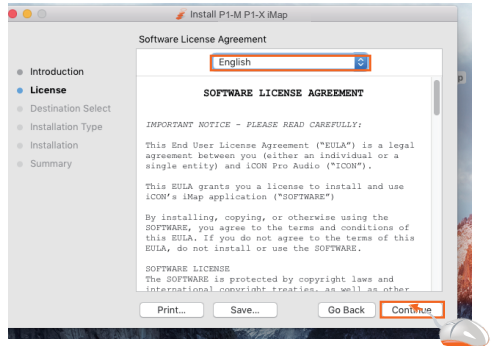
Install P1-M P1-X iMap

Software License Agreement

English

Introduction
License
Destination Select
Installation Type
Installation
Summary

SOFTWARE LICENSE AGREEMENT

IMPORTANT NOTICE - PLEASE READ CAREFULLY:

This End User License Agreement ("EULA") is a legal agreement between you (either an individual or a single entity) and iCON Pro Audio ("ICON").

This EULA grants you a license to install and use iCON's iMap application ("SOFTWARE")

By installing, copying, or otherwise using the SOFTWARE, you agree to the terms and conditions of this EULA. If you do not agree to the terms of this EULA, do not install or use the SOFTWARE.

SOFTWARE LICENSE
The SOFTWARE is protected by copyright laws and international copyright treaties, as well as other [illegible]

Print...
Save...
Go Back
Continue